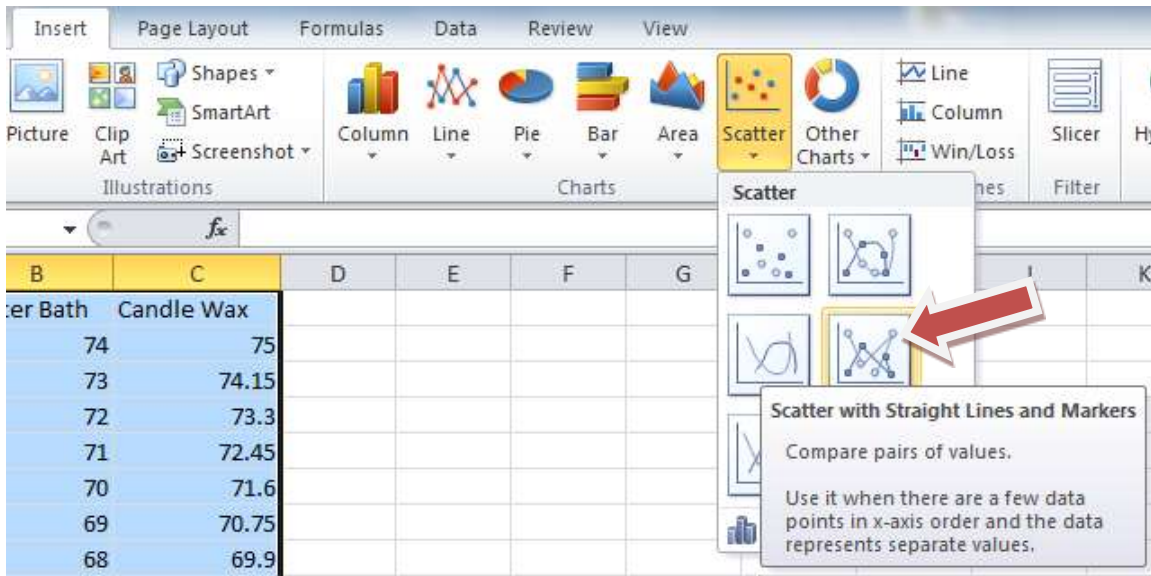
Insert Page Layout Formulas Data Review View

Picture Clip Art Shapes SmartArt Screenshot Illustrations

Column Line Pie Bar Area Scatter Other Charts Charts

Line Column Win/Loss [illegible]nes

Slicer Filter

Hy

$f_x$

Scatter

| B | C | D | E | F | G | | I | K |
|---|---|---|---|---|---|---|---|---|
| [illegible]er Bath | Candle Wax | | | | | | | |
| 74 | 75 | | | | | | | |
| 73 | 74.15 | | | | | | | |
| 72 | 73.3 | | | | | | | |
| 71 | 72.45 | | | | | | | |
| 70 | 71.6 | | | | | | | |
| 69 | 70.75 | | | | | | | |
| 68 | 69.9 | | | | | | | |

Scatter with Straight Lines and Markers

Compare pairs of values.

Use it when there are a few data points in x-axis order and the data represents separate values.